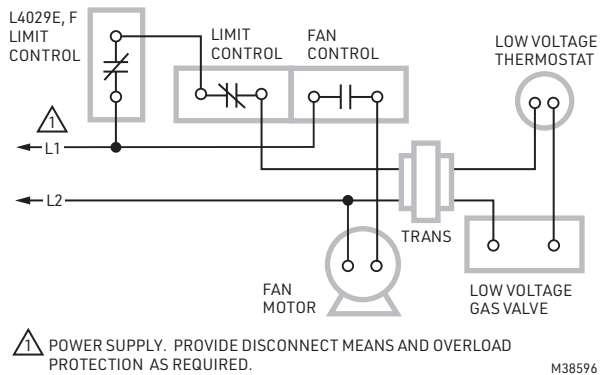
L4029E, F LIMIT CONTROL

LIMIT CONTROL

FAN CONTROL

LOW VOLTAGE THERMOSTAT

1

L1

L2

TRANS

FAN MOTOR

LOW VOLTAGE GAS VALVE

1 POWER SUPPLY. PROVIDE DISCONNECT MEANS AND OVERLOAD PROTECTION AS REQUIRED.

M38596